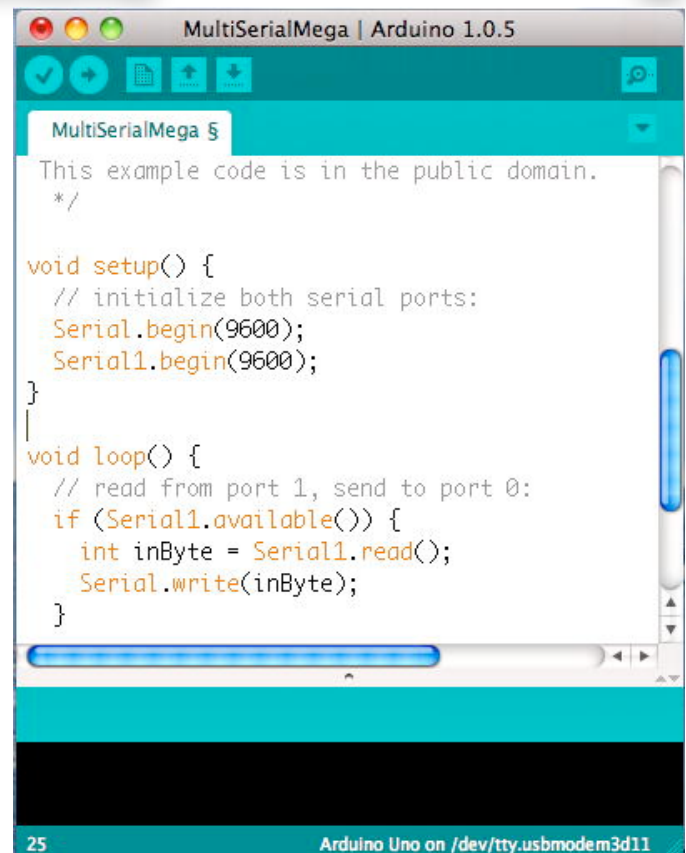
MultiSerialMega | Arduino 1.0.5

MultiSerialMega §

This example code is in the public domain.
 */

void setup() {
  // initialize both serial ports:
  Serial.begin(9600);
  Serial1.begin(9600);
}

void loop() {
  // read from port 1, send to port 0:
  if (Serial1.available()) {
    int inByte = Serial1.read();
    Serial.write(inByte);
  }

25 Arduino Uno on /dev/tty.usbmodem3d11